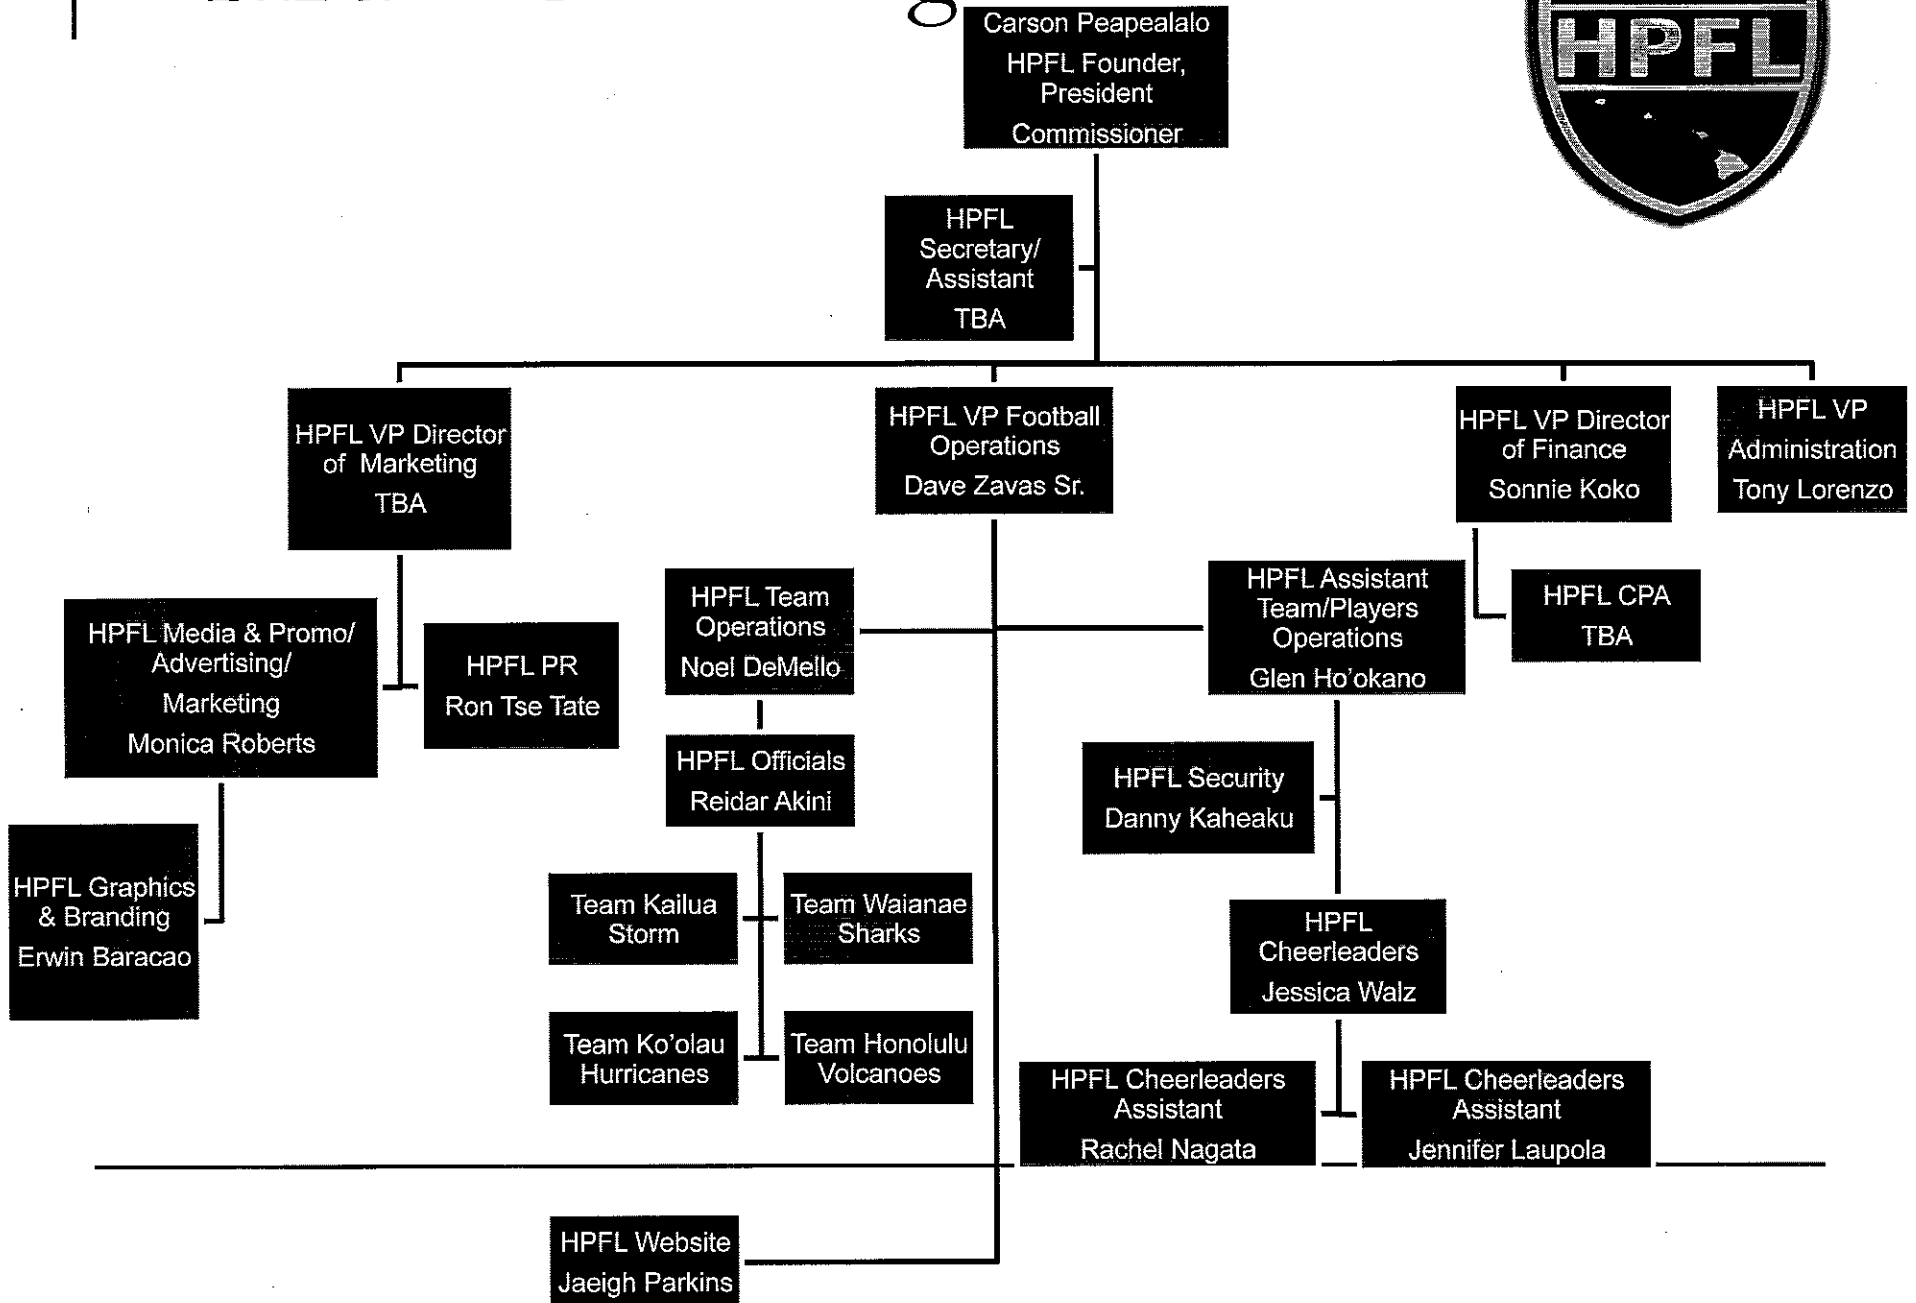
HPFL

Carson Peapealalo
HPFL Founder, President
Commissioner

HPFL Secretary/ Assistant
TBA

HPFL VP Director of Marketing
TBA

HPFL VP Football Operations
Dave Zavas Sr.

HPFL VP Director of Finance
Sonnie Koko

HPFL VP Administration
Tony Lorenzo

HPFL Media & Promo/ Advertising/ Marketing
Monica Roberts

HPFL PR
Ron Tse Tate

HPFL Team Operations
Noel DeMello

HPFL Assistant Team/Players Operations
Glen Ho'okano

HPFL CPA
TBA

HPFL Officials
Reidar Akini

HPFL Security
Danny Kaheaku

HPFL Graphics & Branding
Erwin Baracao

Team Kailua Storm

Team Waianae Sharks

HPFL Cheerleaders
Jessica Walz

Team Ko'olau Hurricanes

Team Honolulu Volcanoes

HPFL Cheerleaders Assistant
Rachel Nagata

HPFL Cheerleaders Assistant
Jennifer Laupola

HPFL Website
Jaeigh Parkins